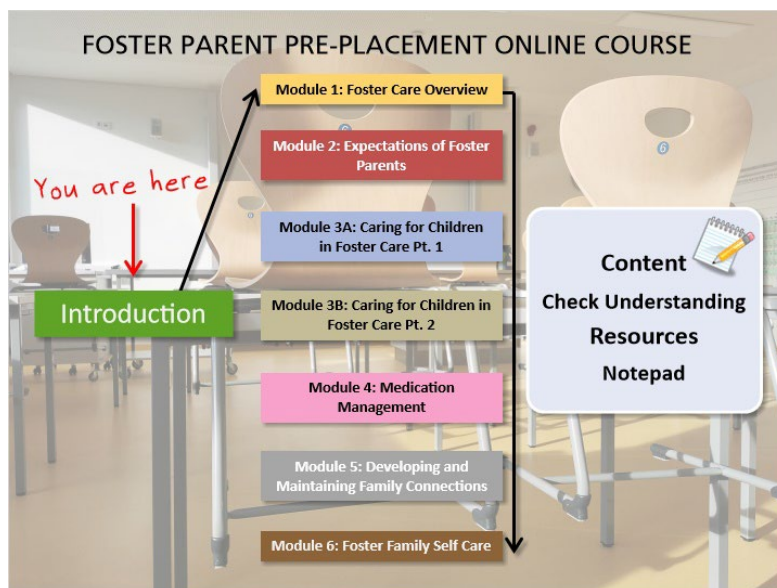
FOSTER PARENT PRE-PLACEMENT ONLINE COURSE

You are here

Introduction

Module 1: Foster Care Overview

Module 2: Expectations of Foster Parents

Module 3A: Caring for Children in Foster Care Pt. 1

Module 3B: Caring for Children in Foster Care Pt. 2

Module 4: Medication Management

Module 5: Developing and Maintaining Family Connections

Module 6: Foster Family Self Care

Content
Check Understanding
Resources
Notepad